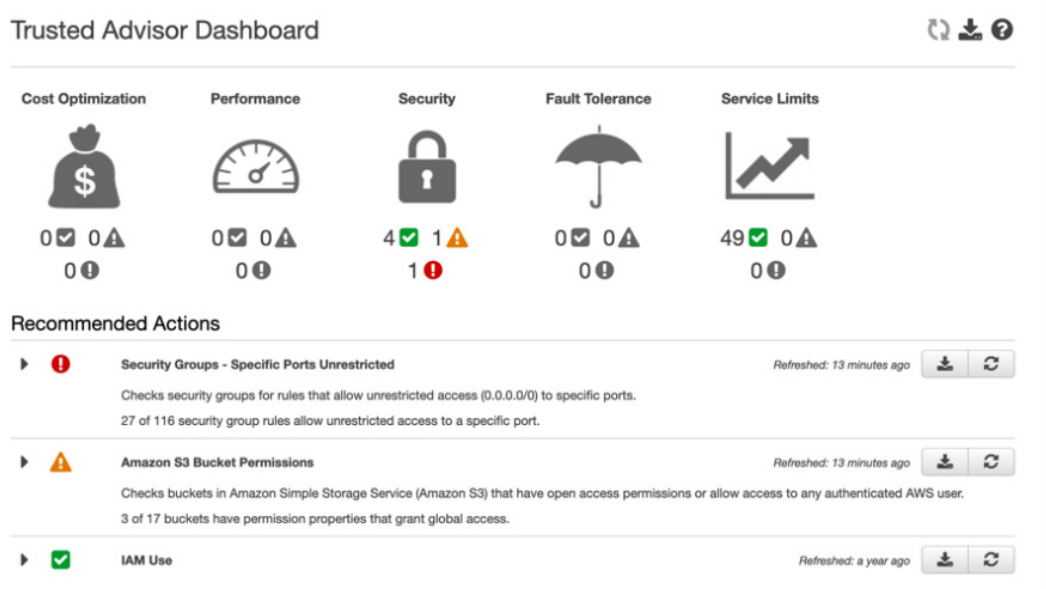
Trusted Advisor Dashboard

Cost Optimization
0 0
0

Performance
0 0
0

Security
4 1
1

Fault Tolerance
0 0
0

Service Limits
49 0
0

Recommended Actions

Security Groups - Specific Ports Unrestricted
Refreshed: 13 minutes ago
Checks security groups for rules that allow unrestricted access (0.0.0.0/0) to specific ports.
27 of 116 security group rules allow unrestricted access to a specific port.

Amazon S3 Bucket Permissions
Refreshed: 13 minutes ago
Checks buckets in Amazon Simple Storage Service (Amazon S3) that have open access permissions or allow access to any authenticated AWS user.
3 of 17 buckets have permission properties that grant global access.

IAM Use
Refreshed: a year ago